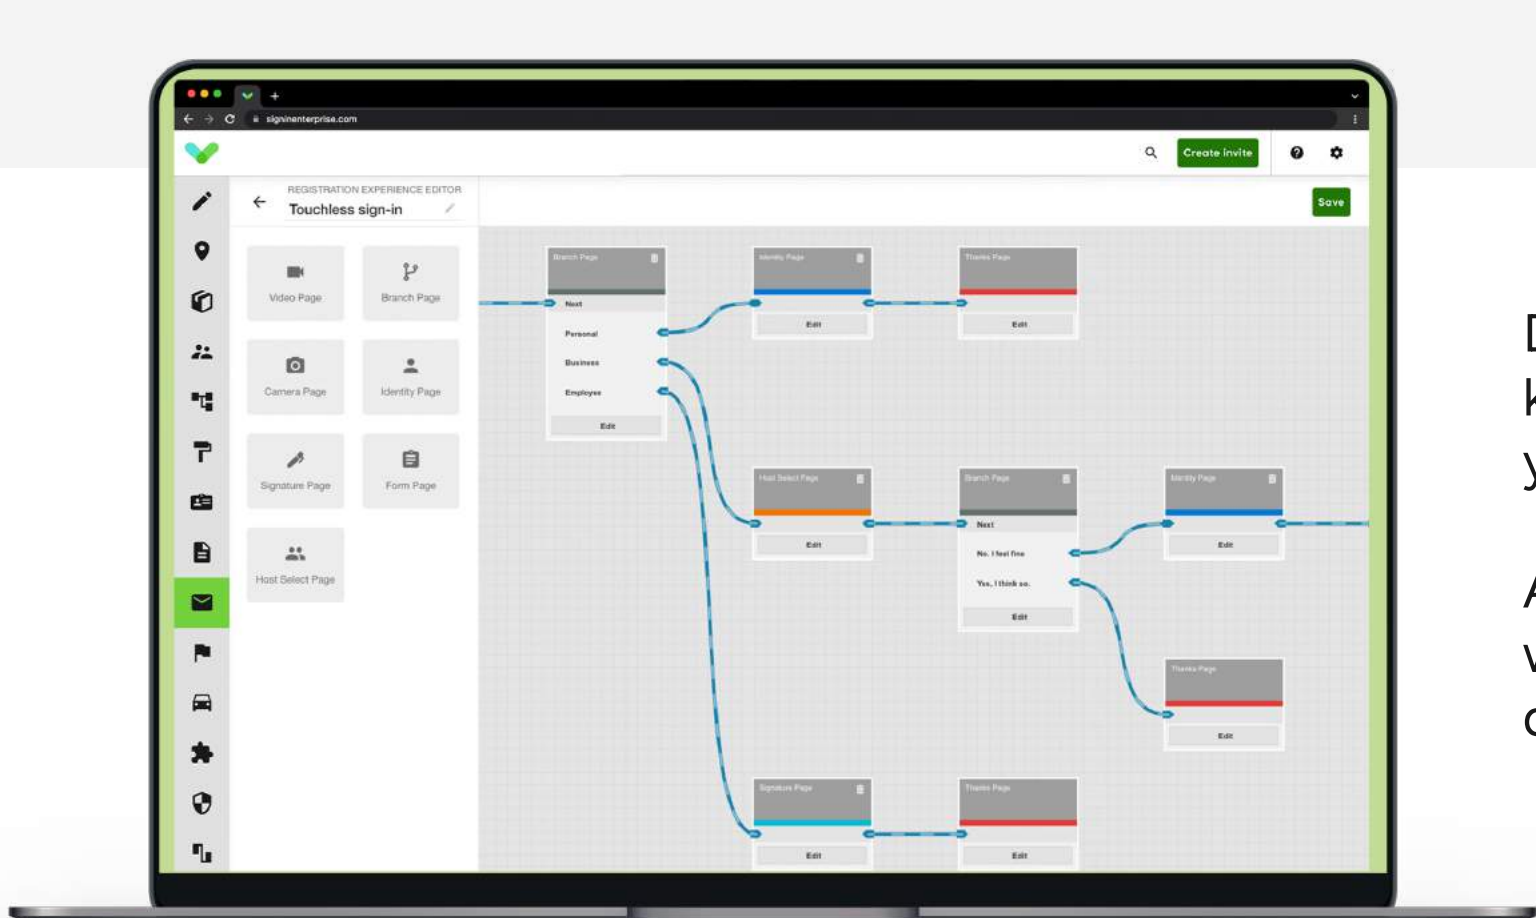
signinenterprise.com

Create invite

REGISTRATION EXPERIENCE EDITOR
Touchless sign-in

Save

Video Page
Branch Page
Camera Page
Identity Page
Signature Page
Form Page
Host Select Page

Branch Page
Next
Personal
Business
Employee
Edit

Identity Page
Edit

Thanks Page
Edit

Host Select Page
Edit

Branch Page
Next
No, I feel fine
Yes, I think so.
Edit

Identity Page
Edit

Thanks Page
Edit

Signature Page
Edit

Thanks Page
Edit